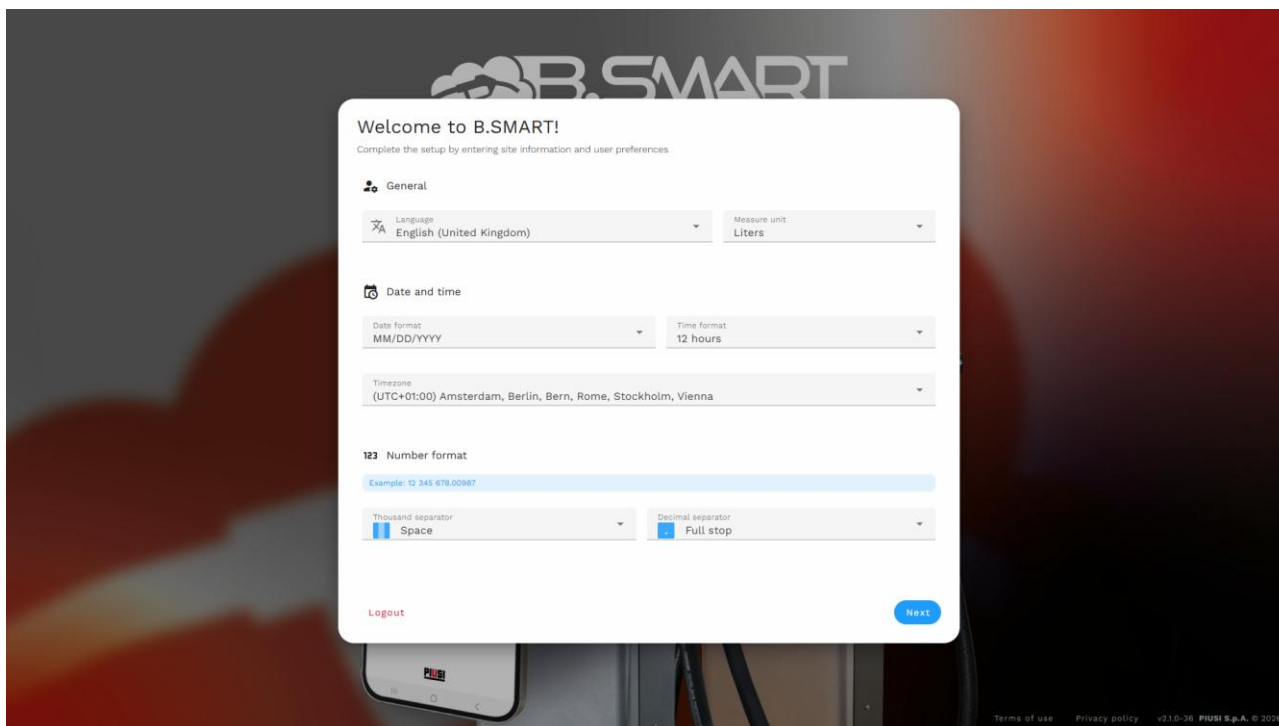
B.SMART

Welcome to B.SMART!

Complete the setup by entering site information and user preferences

General

Language
English (United Kingdom)

Measure unit
Liters

Date and time

Date format
MM/DD/YYYY

Time format
12 hours

Timezone
(UTC+01:00) Amsterdam, Berlin, Bern, Rome, Stockholm, Vienna

123 Number format

Example: 12 345 678.00987

Thousand separator
Space

Decimal separator
Full stop

Logout

Next

PIUSI

Terms of use Privacy policy v2.1.0-36 PIUSI S.p.A. © 202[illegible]